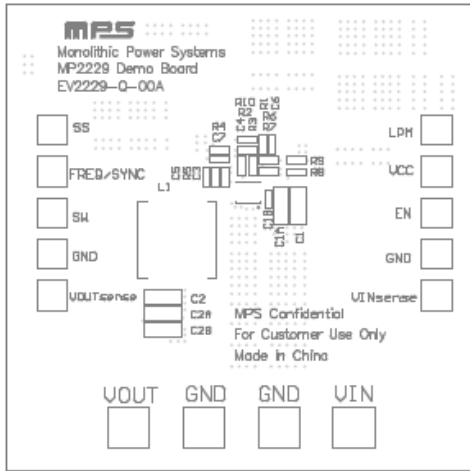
MPS
Monolithic Power Systems
MP2229 Demo Board
EV2229-Q-00A

SS
FREQ/SYNC
SW
GND
VOUTsense

R4
C3
C5
C8
L1
R10
R2
C4
R3
R1
R7
C6
R9
R8
C1B
C1A

LPM
VCC
EN
GND
VINsense

C2
C2A
C2B

MPS Confidential
For Customer Use Only
Made in China

VOUT
GND
GND
VIN